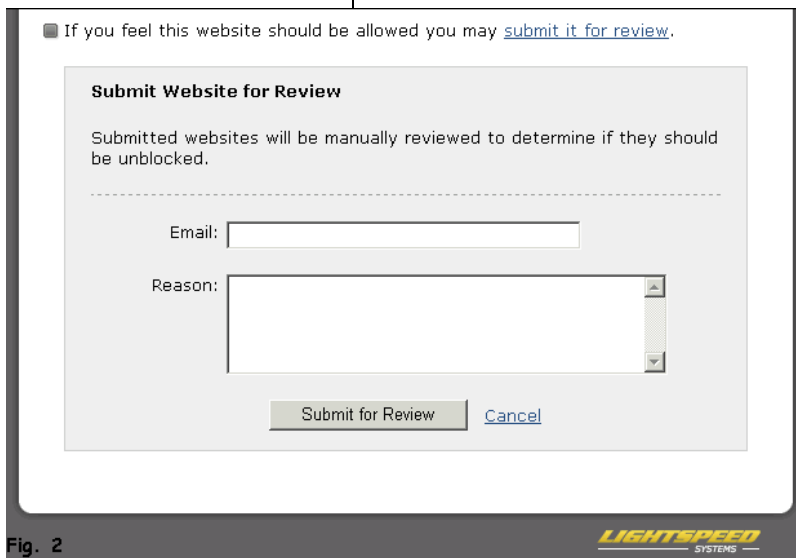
If you feel this website should be allowed you may submit it for review.

Submit Website for Review

Submitted websites will be manually reviewed to determine if they should be unblocked.

Email:

Reason:

Submit for Review Cancel

Fig. 2

LIGHTSPEED SYSTEMS